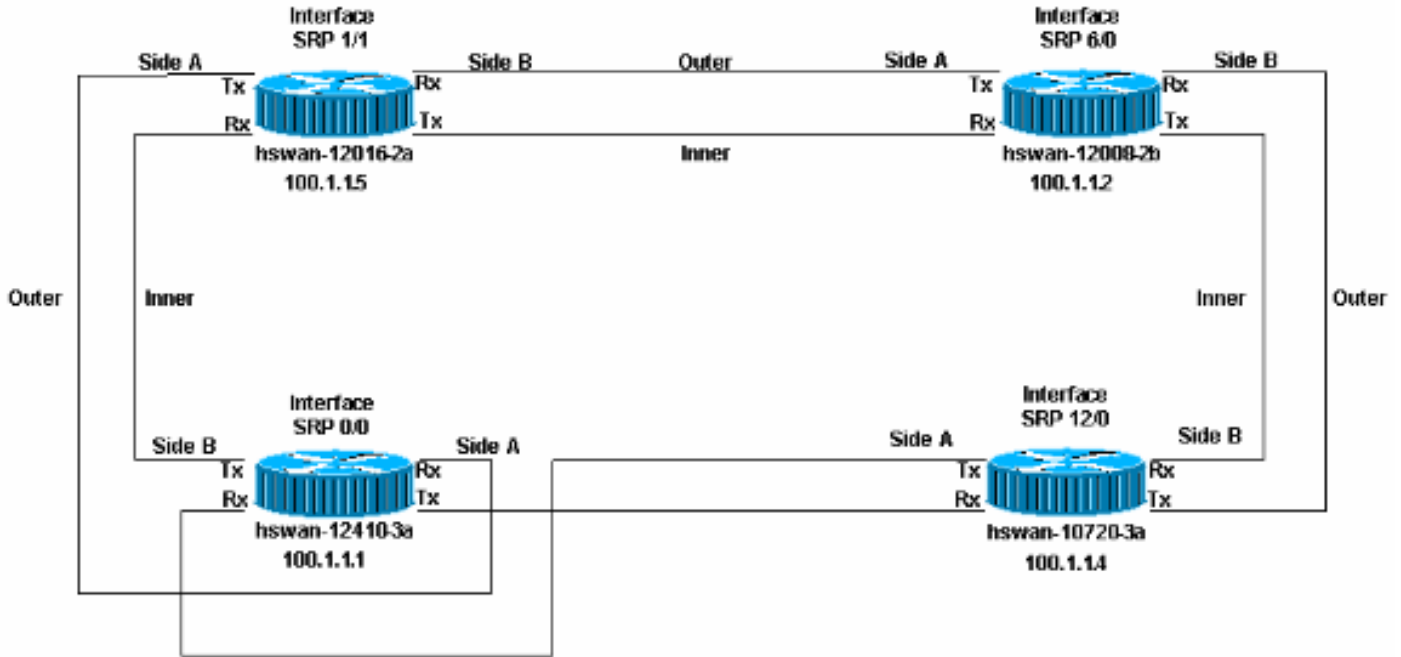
Interface SRP 1/1

Side A

Tx

Rx

Rx

Tx

Side B

hswan-12016-2a

100.1.1.5

Outer

Inner

Interface SRP 6/0

Side A

Tx

Rx

Rx

Tx

Side B

hswan-12008-2b

100.1.1.2

Outer

Inner

Inner

Outer

Interface SRP 0/0

Side B

Tx

Rx

Rx

Tx

Side A

hswan-12410-3a

100.1.1.1

Interface SRP 12/0

Side A

Tx

Rx

Rx

Tx

Side B

hswan-10720-3a

100.1.1.4